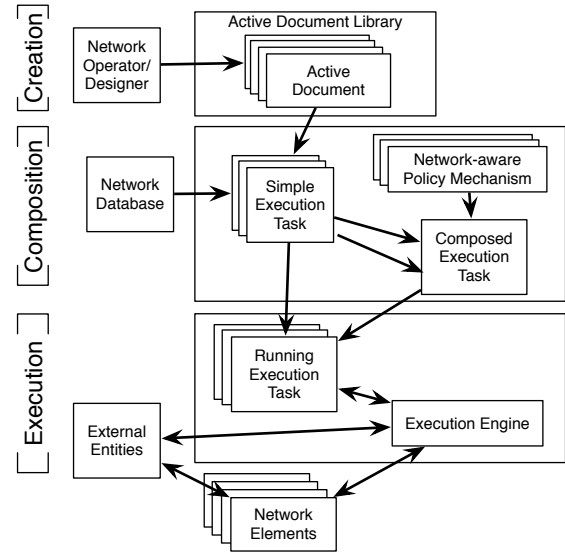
Creation

Active Document Library

Network Operator/ Designer

Active Document

Composition

Network Database

Simple Execution Task

Network-aware Policy Mechanism

Composed Execution Task

Execution

Running Execution Task

External Entities

Execution Engine

Network Elements